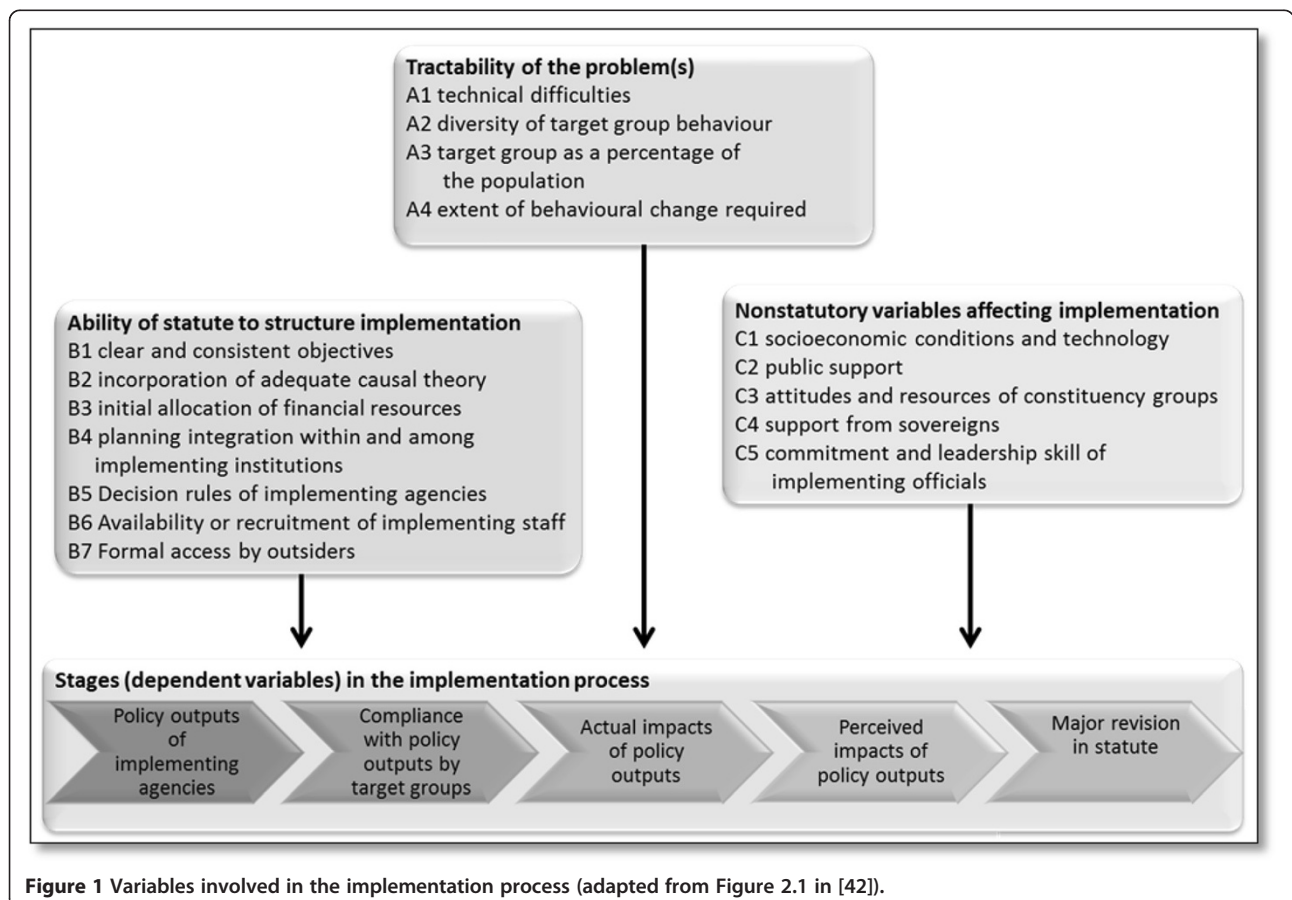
Tractability of the problem(s)
A1 technical difficulties
A2 diversity of target group behaviour
A3 target group as a percentage of the population
A4 extent of behavioural change required

Ability of statute to structure implementation
B1 clear and consistent objectives
B2 incorporation of adequate causal theory
B3 initial allocation of financial resources
B4 planning integration within and among implementing institutions
B5 Decision rules of implementing agencies
B6 Availability or recruitment of implementing staff
B7 Formal access by outsiders

Nonstatutory variables affecting implementation
C1 socioeconomic conditions and technology
C2 public support
C3 attitudes and resources of constituency groups
C4 support from sovereigns
C5 commitment and leadership skill of implementing officials

Stages (dependent variables) in the implementation process

Policy outputs of implementing agencies

Compliance with policy outputs by target groups

Actual impacts of policy outputs

Perceived impacts of policy outputs

Major revision in statute

Figure 1 Variables involved in the implementation process (adapted from Figure 2.1 in [42]).